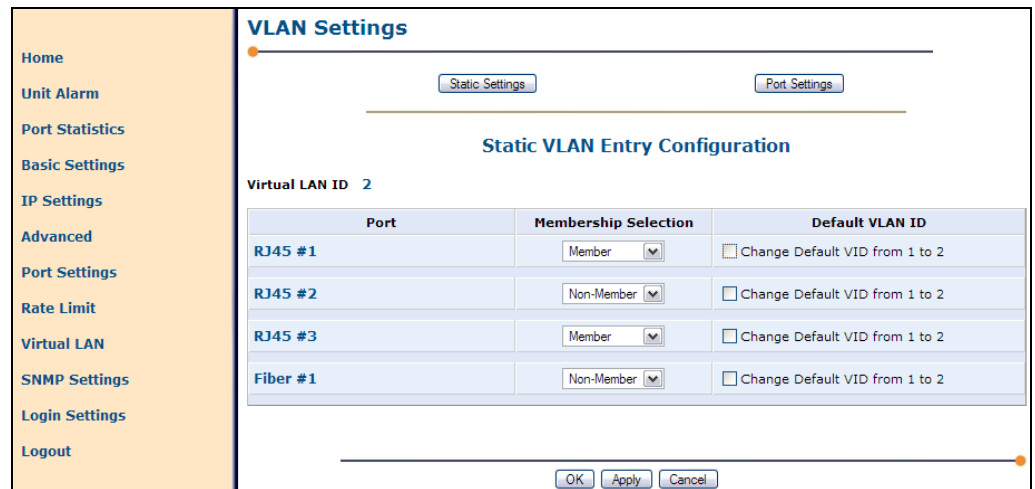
Home
Unit Alarm
Port Statistics
Basic Settings
IP Settings
Advanced
Port Settings
Rate Limit
Virtual LAN
SNMP Settings
Login Settings
Logout

VLAN Settings

Static Settings
Port Settings

Static VLAN Entry Configuration

Virtual LAN ID 2

| Port | Membership Selection | Default VLAN ID |
|---|---|---|
| RJ45 #1 | Member | Change Default VID from 1 to 2 |
| RJ45 #2 | Non-Member | Change Default VID from 1 to 2 |
| RJ45 #3 | Member | Change Default VID from 1 to 2 |
| Fiber #1 | Non-Member | Change Default VID from 1 to 2 |

OK Apply Cancel